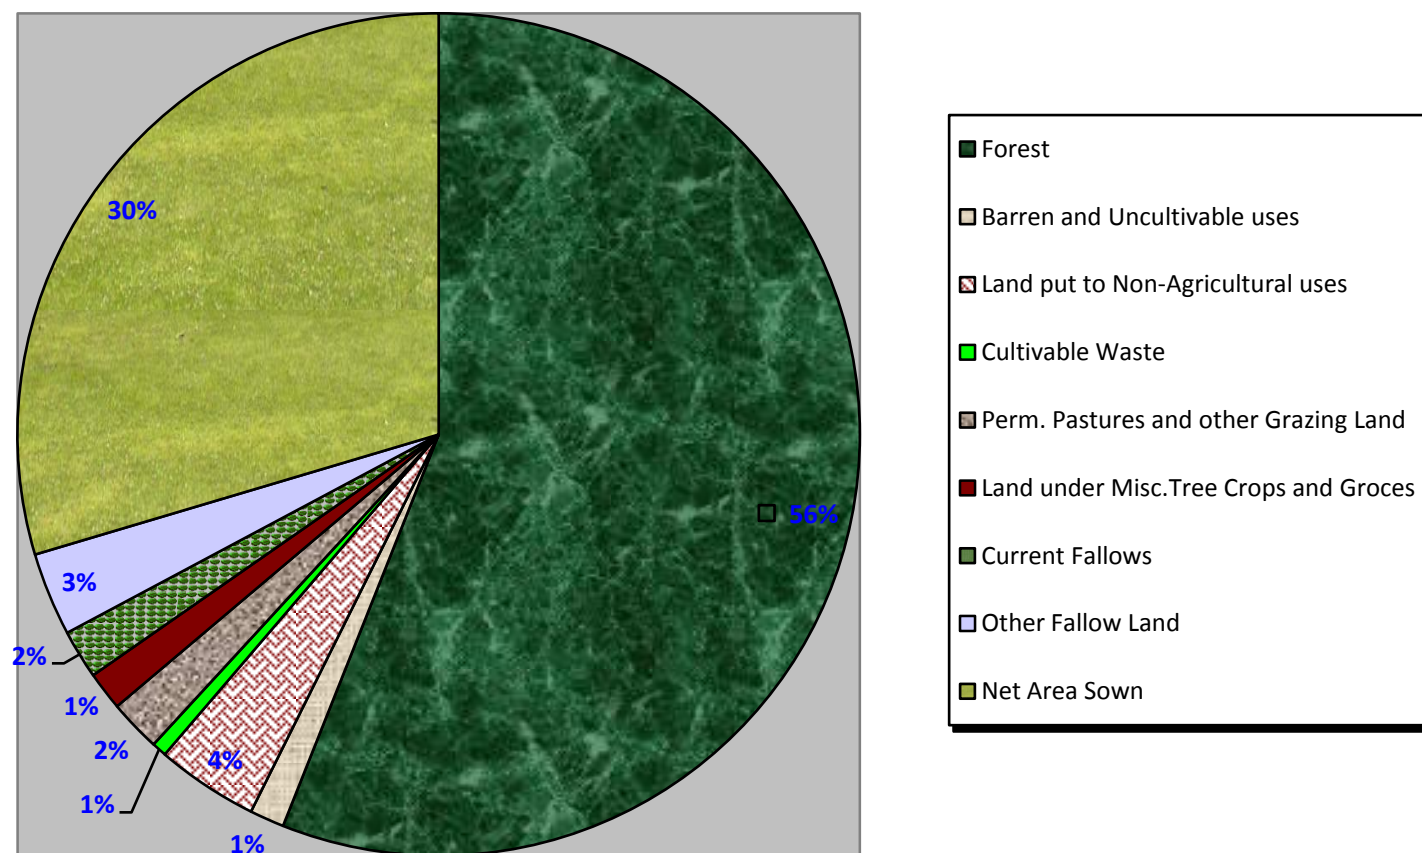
30%

56%

3%

2%

1%

2%

1%

4%

1%

Forest

Barren and Uncultivable uses

Land put to Non-Agricultural uses

Cultivable Waste

Perm. Pastures and other Grazing Land

Land under Misc.Tree Crops and Groces

Current Fallows

Other Fallow Land

Net Area Sown